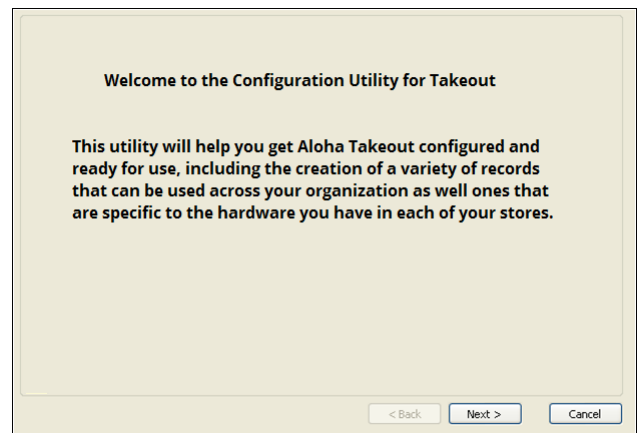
Welcome to the Configuration Utility for Takeout

This utility will help you get Aloha Takeout configured and ready for use, including the creation of a variety of records that can be used across your organization as well ones that are specific to the hardware you have in each of your stores.

< Back
Next >
Cancel